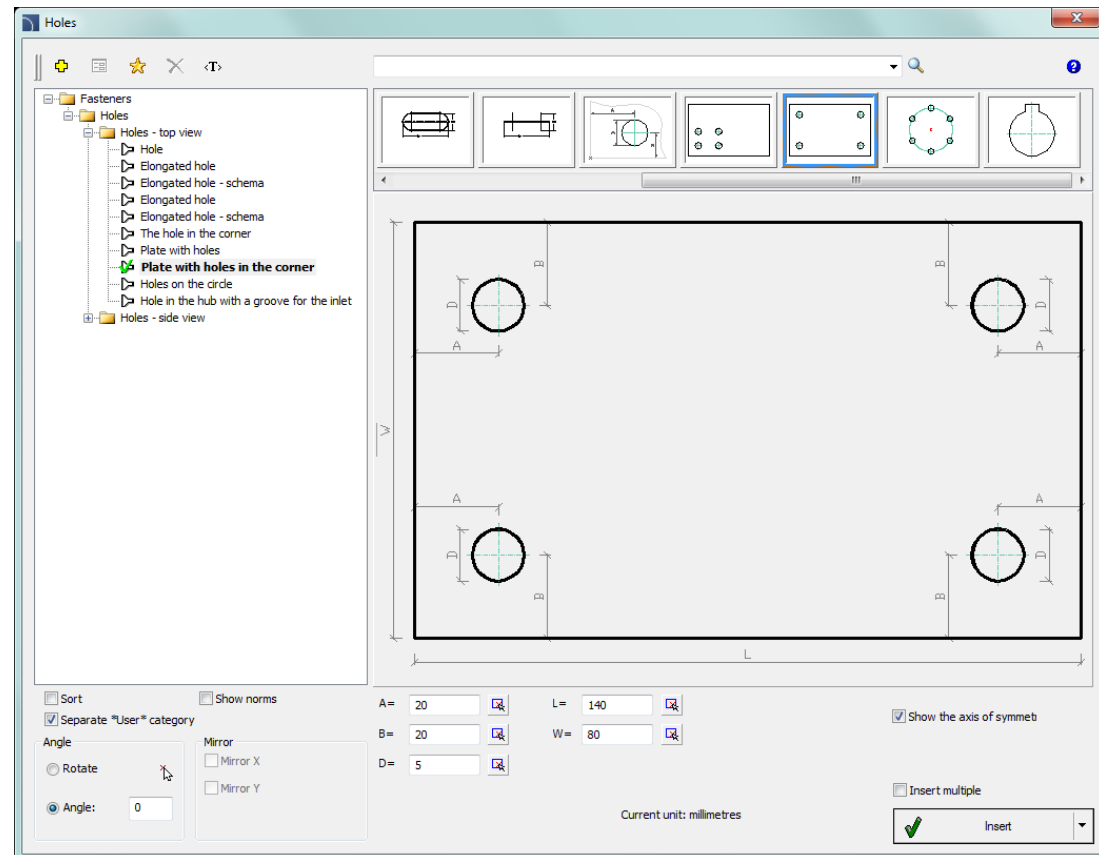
Holes

‹T›

Fasteners
Holes
Holes - top view
Hole
Elongated hole
Elongated hole - schema
Elongated hole
Elongated hole - schema
The hole in the corner
Plate with holes
Plate with holes in the corner
Holes on the circle
Hole in the hub with a groove for the inlet
Holes - side view

B
B
D
D
A
A
W
A
A
D
D
B
B
L

Sort
Show norms
Separate *User* category
Angle
Rotate
Angle: 0
Mirror
Mirror X
Mirror Y

A= 20
B= 20
D= 5
L= 140
W= 80

Current unit: millimetres

Show the axis of symmetı
Insert multiple
Insert